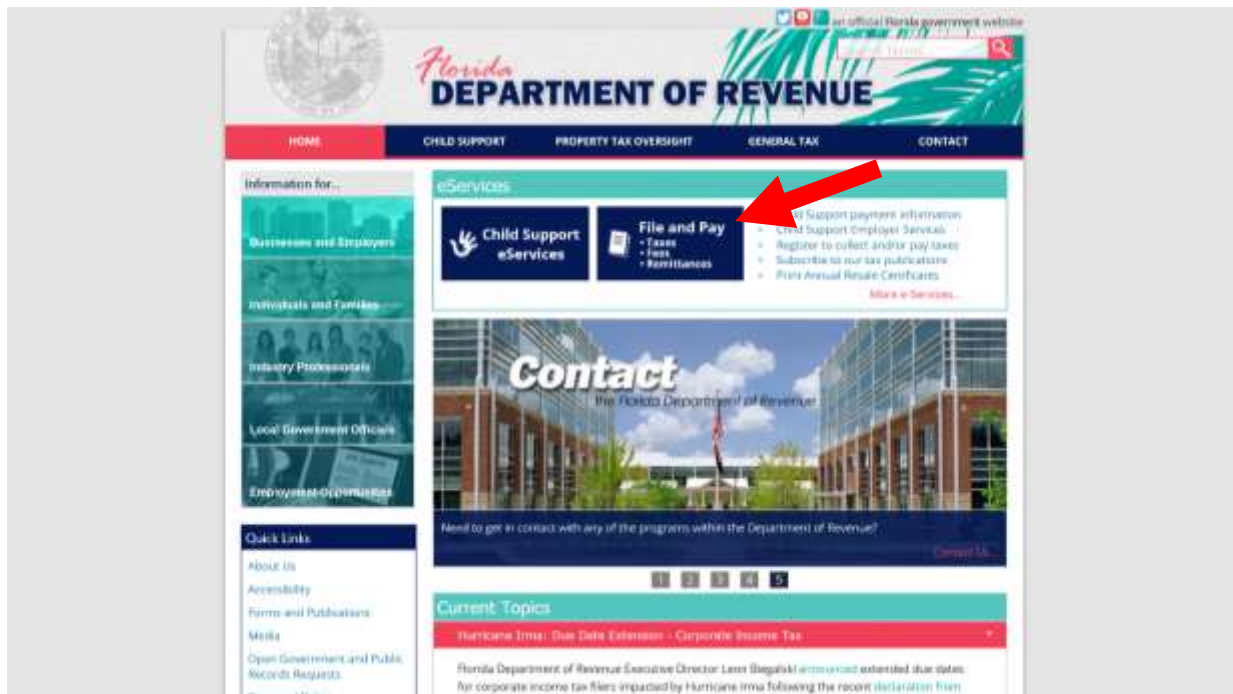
an official Florida government website

Search Terms

Florida
DEPARTMENT OF REVENUE

HOME
CHILD SUPPORT
PROPERTY TAX OVERSIGHT
GENERAL TAX
CONTACT

Information for...

Businesses and Employers

Individuals and Families

Industry Professionals

Local Government Officials

Employment Opportunities

Quick Links

About Us
Accessibility
Forms and Publications
Media
Open Government and Public Records Requests

eServices

Child Support eServices

File and Pay
• Taxes
• Fees
• Remittances

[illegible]d Support payment information
Child Support Employer Services
Register to collect and/or pay taxes
Subscribe to our tax publications
Print Annual Resale Certificates
More e-Services...

Contact
the Florida Department of Revenue

Need to get in contact with any of the programs within the Department of Revenue?

Contact Us...

1 2 3 4 5

Current Topics

Hurricane Irma: Due Date Extension - Corporate Income Tax

Florida Department of Revenue Executive Director Leon Biegalski announced extended due dates for corporate income tax filers impacted by Hurricane Irma following the recent declaration from